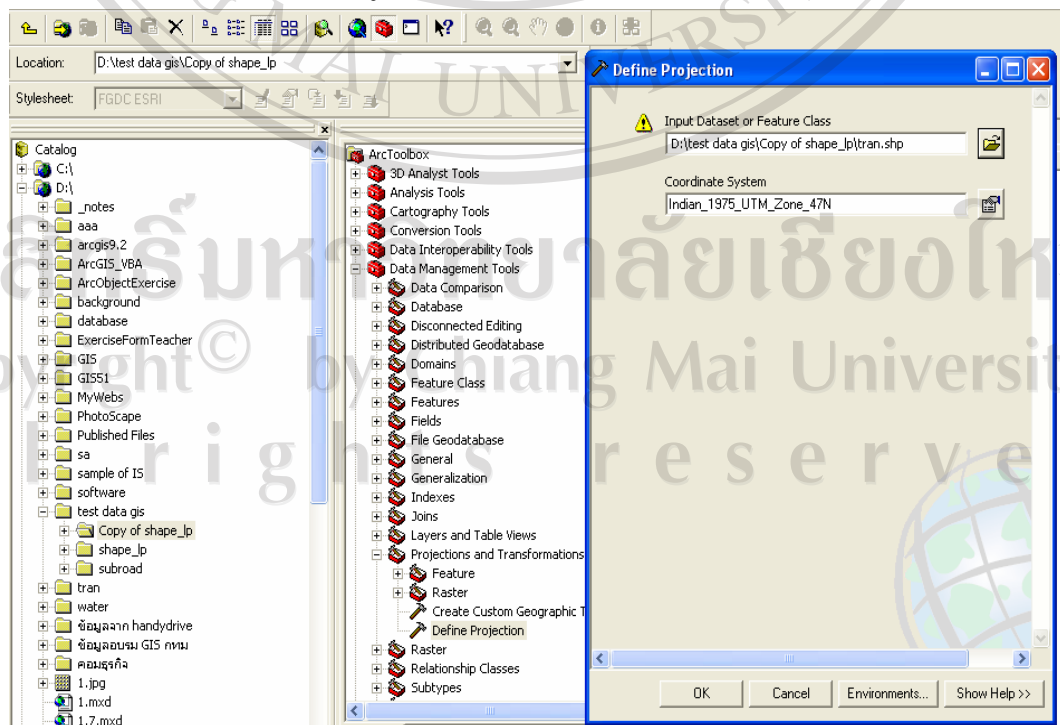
Location: D:\test data gis\Copy of shape_lp

Stylesheet: FGDC ESRI

Catalog
C:\
D:\
_notes
aaa
arcgis9.2
ArcGIS_VBA
ArcObjectExercise
background
database
ExerciseFormTeacher
GIS
GIS51
MyWebs
PhotoScape
Published Files
sa
sample of IS
software
test data gis
Copy of shape_lp
shape_lp
subroad
tran
water
ข้อมูลจาก handydrive
ข้อมูลอบรม GIS กทม
คอมธุรกิจ
1.jpg
1.mxd
1.7.mxd

ArcToolbox
3D Analyst Tools
Analysis Tools
Cartography Tools
Conversion Tools
Data Interoperability Tools
Data Management Tools
Data Comparison
Database
Disconnected Editing
Distributed Geodatabase
Domains
Feature Class
Features
Fields
File Geodatabase
General
Generalization
Indexes
Joins
Layers and Table Views
Projections and Transformations
Feature
Raster
Create Custom Geographic T
Define Projection
Raster
Relationship Classes
Subtypes

Define Projection

Input Dataset or Feature Class
D:\test data gis\Copy of shape_lp\tran.shp

Coordinate System
Indian_1975_UTM_Zone_47N

OK Cancel Environments... Show Help >>

ลิขสิทธิ์มหาวิทยาลัยเชียงใหม่
Copyright © by Chiang Mai University
All rights reserved